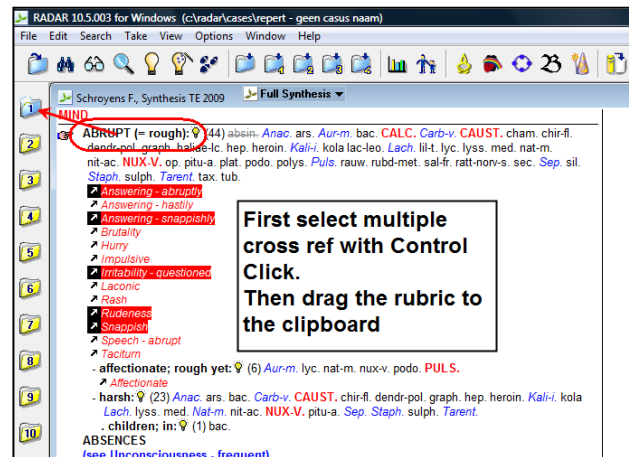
RADAR 10.5.003 for Windows (c:\radar\cases\repert - geen casus naam)
File Edit Search Take View Options Window Help

1
2
3
4
5
6
7
8
9
10

Schroyens F., Synthesis TE 2009 Full Synthesis

MIND

ABRUPT (= rough): (44) absin. Anac. ars. Aur-m. bac. CALC. Carb-v. CAUST. cham. chir-fl. dendr-pol. graph. halide-lc. hep. heroin. Kali-i. kola lac-leo. Lach. lil-t. lyc. lyss. med. nat-m. nit-ac. NUX-V. op. pitu-a. plat. podo. polys. Puls. rauw. rubd-met. sal-fr. ratt-norv-s. sec. Sep. sil. Staph. sulph. Tarent. tax. tub.
Answering - abruptly
Answering - hastily
Answering - snappishly
Brutality
Hurry
Impulsive
Irritability - questioned
Laconic
Rash
Rudeness
Snappish
Speech - abrupt
Taciturn
- affectionate; rough yet: (6) Aur-m. lyc. nat-m. nux-v. podo. PULS.
Affectionate
- harsh: (23) Anac. ars. bac. Carb-v. CAUST. chir-fl. dendr-pol. graph. hep. heroin. Kali-i. kola Lach. lyss. med. Nat-m. nit-ac. NUX-V. pitu-a. Sep. Staph. sulph. Tarent.
. children; in: (1) bac.
ABSENCES
(see Unconsciousness - frequent)

First select multiple cross ref with Control Click.
Then drag the rubric to the clipboard